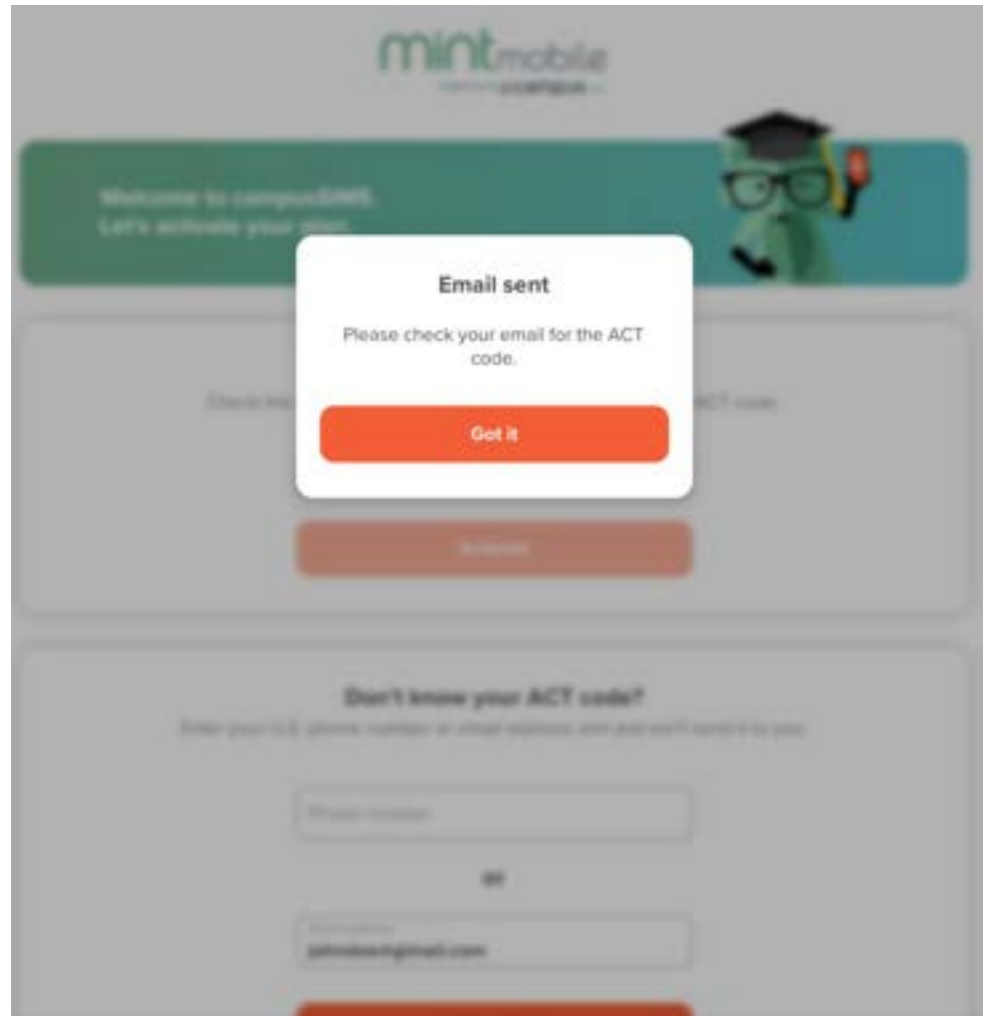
mintmobile
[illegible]

Welcome to campusSIMS
Let's activate your plan.

Email sent

Please check your email for the ACT code.

Got it

Check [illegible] ACT code.

Activate

Don't know your ACT code?
Enter your U.S. phone number or email address and and we'll send it to you.

Phone number

or

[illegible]
johndoe@gmail.com